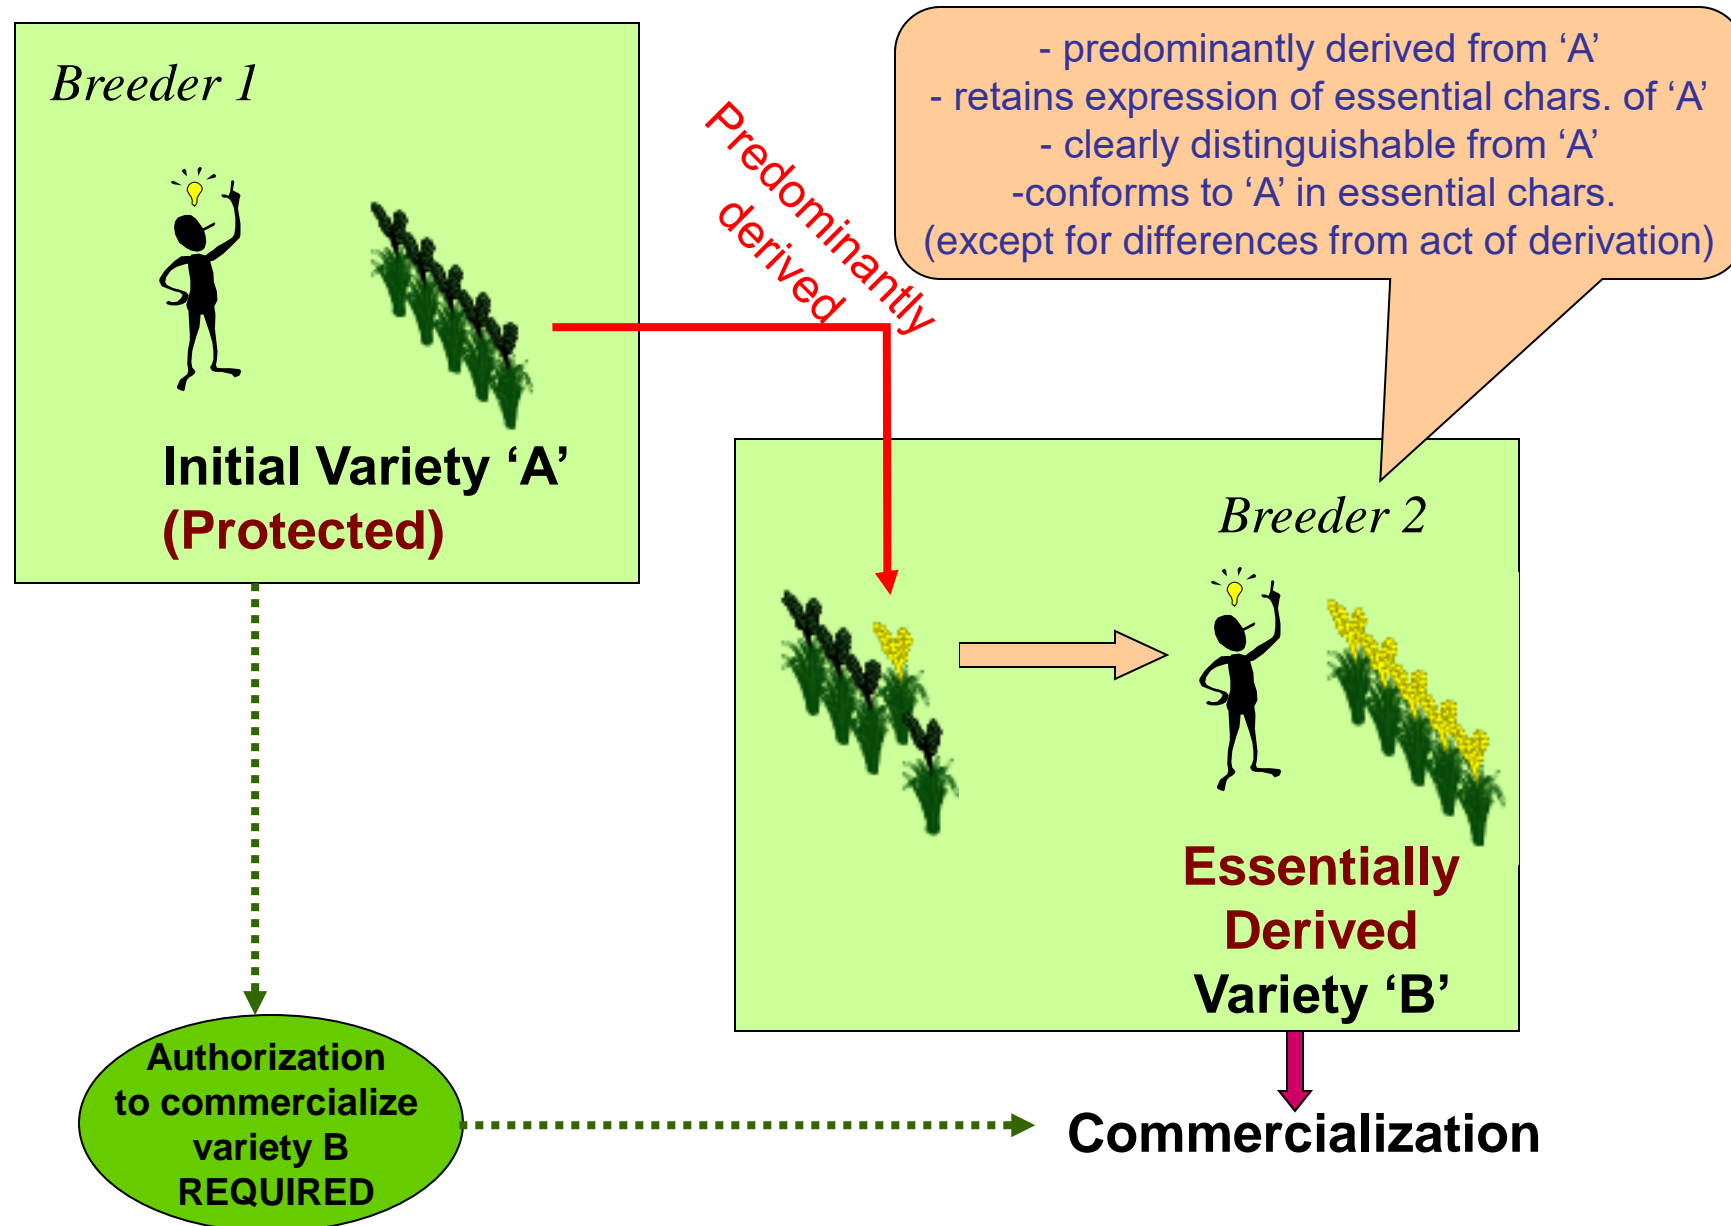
Breeder 1

Initial Variety ‘A’
(Protected)

Predominantly derived

- predominantly derived from ‘A’
- retains expression of essential chars. of ‘A’
- clearly distinguishable from ‘A’
-conforms to ‘A’ in essential chars.
(except for differences from act of derivation)

Breeder 2

Essentially Derived Variety ‘B’

Authorization to commercialize variety B REQUIRED

Commercialization